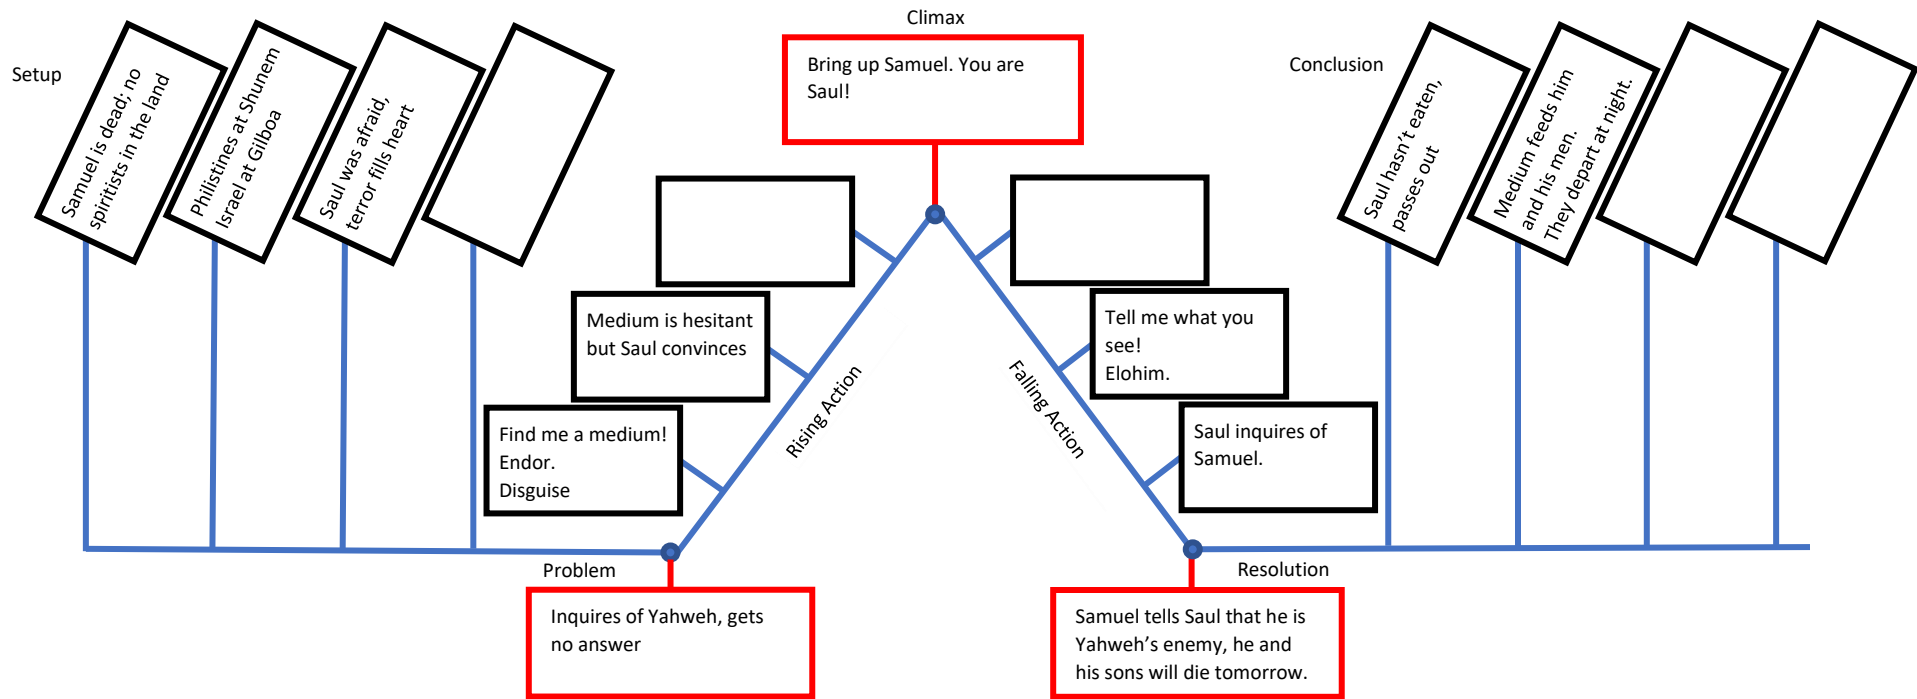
Setup

Samuel is dead; no spiritists in the land

Philistines at Shunem Israel at Gilboa

Saul was afraid, terror fills heart

Climax

Bring up Samuel. You are Saul!

Conclusion

Saul hasn't eaten, passes out

Medium feeds him and his men. They depart at night.

Medium is hesitant but Saul convinces

Find me a medium! Endor. Disguise

Rising Action

Falling Action

Tell me what you see! Elohim.

Saul inquires of Samuel.

Problem

Inquires of Yahweh, gets no answer

Resolution

Samuel tells Saul that he is Yahweh's enemy, he and his sons will die tomorrow.